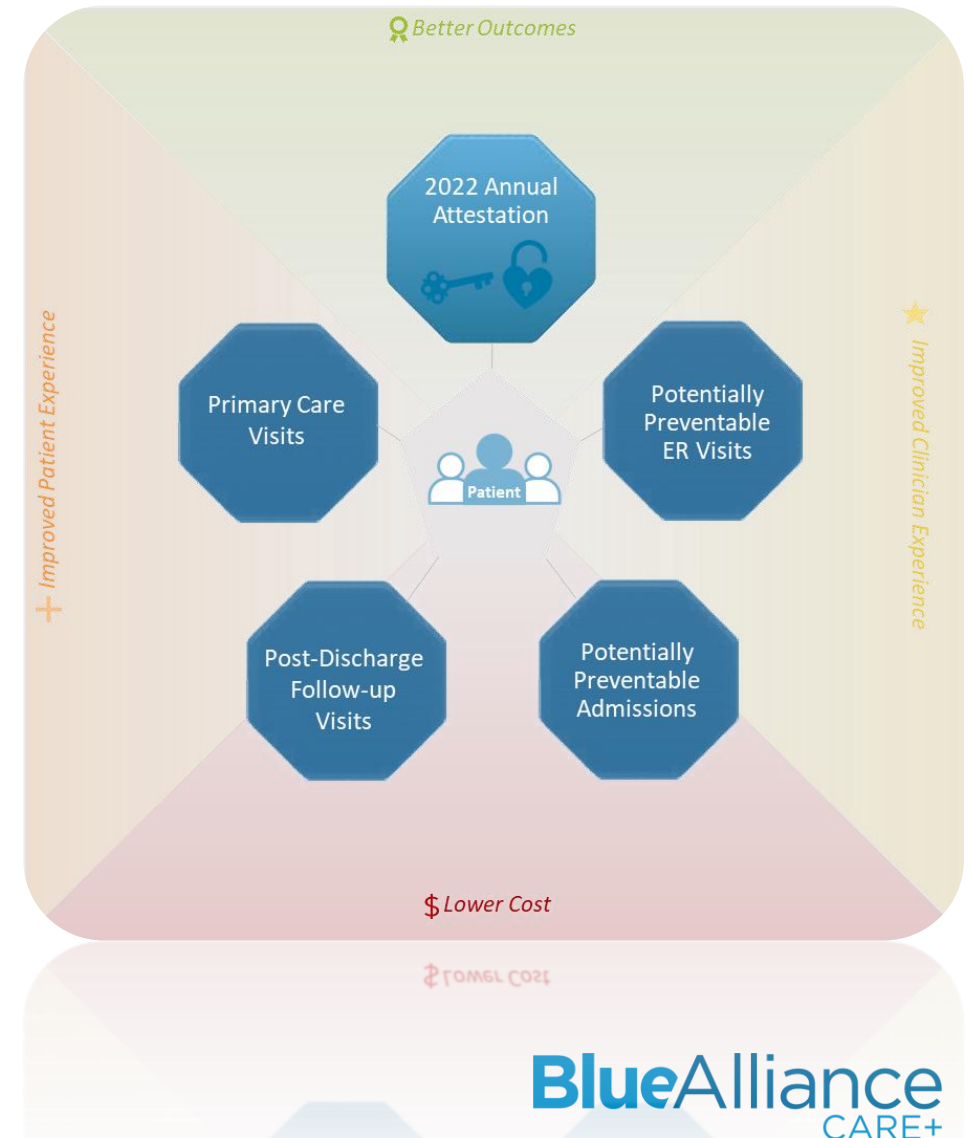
Better Outcomes

Improved Patient Experience

Improved Clinician Experience

2022 Annual Attestation

Primary Care Visits

Potentially Preventable ER Visits

Patient

Post-Discharge Follow-up Visits

Potentially Preventable Admissions

$ Lower Cost

$ Lower Cost

BlueAlliance CARE+